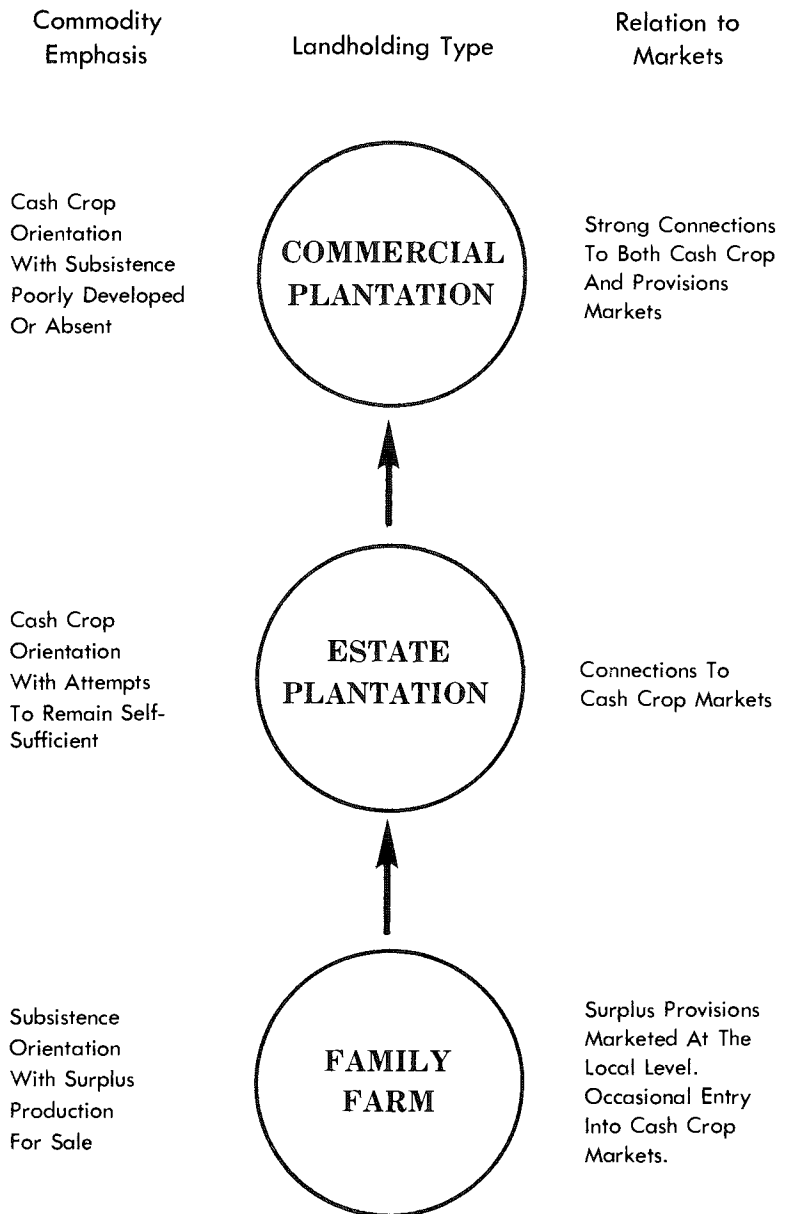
Commodity Emphasis

Landholding Type

Relation to Markets

Cash Crop Orientation With Subsistence Poorly Developed Or Absent

COMMERCIAL PLANTATION

Strong Connections To Both Cash Crop And Provisions Markets

Cash Crop Orientation With Attempts To Remain Self-Sufficient

ESTATE PLANTATION

Connections To Cash Crop Markets

Subsistence Orientation With Surplus Production For Sale

FAMILY FARM

Surplus Provisions Marketed At The Local Level. Occasional Entry Into Cash Crop Markets.